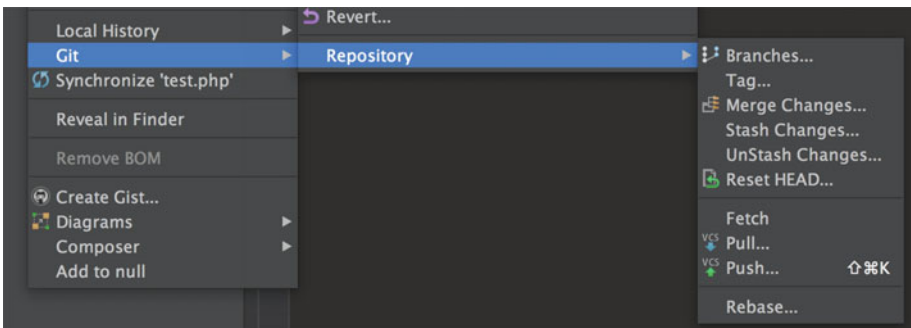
Local History
Git
Synchronize 'test.php'
Reveal in Finder
Remove BOM
Create Gist...
Diagrams
Composer
Add to null

Revert...
Repository

Branches...
Tag...
Merge Changes...
Stash Changes...
UnStash Changes...
Reset HEAD...
Fetch
VCS Pull...
VCS Push... ⇧⌘K
Rebase...